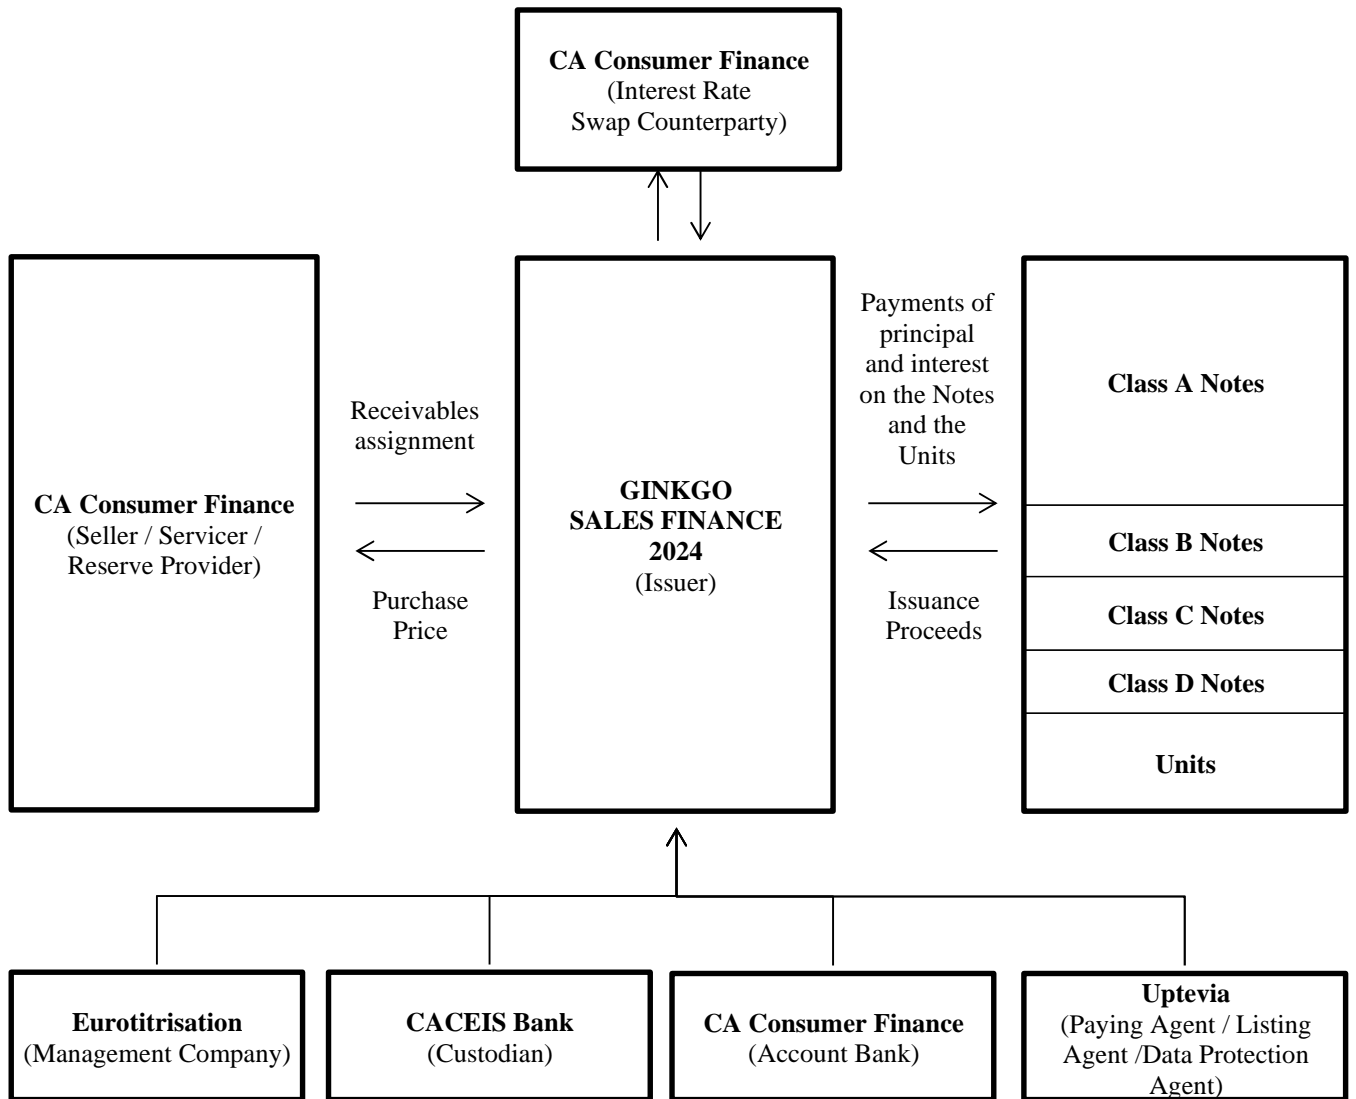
**CA Consumer Finance**
(Interest Rate Swap Counterparty)

**CA Consumer Finance**
(Seller / Servicer / Reserve Provider)

Receivables assignment

Purchase Price

**GINKGO SALES FINANCE 2024**
(Issuer)

Payments of principal and interest on the Notes and the Units

Issuance Proceeds

**Class A Notes**

**Class B Notes**

**Class C Notes**

**Class D Notes**

**Units**

**Eurotitrisation**
(Management Company)

**CACEIS Bank**
(Custodian)

**CA Consumer Finance**
(Account Bank)

**Uptevia**
(Paying Agent / Listing Agent /Data Protection Agent)